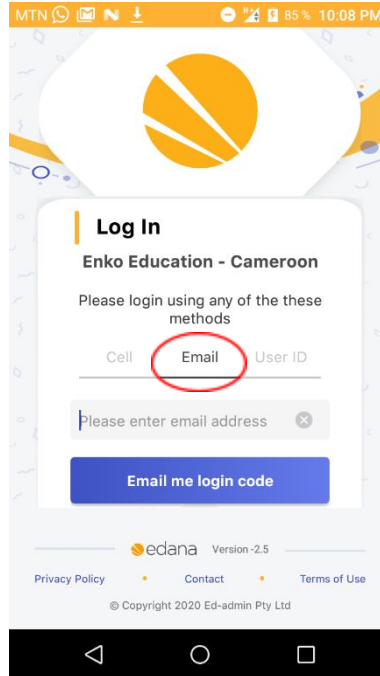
MTN 85 % 10:08 PM

Log In

Enko Education - Cameroon

Please login using any of the these methods

Cell Email User ID

Please enter email address

Email me login code

edana Version -2.5

Privacy Policy • Contact • Terms of Use

© Copyright 2020 Ed-admin Pty Ltd